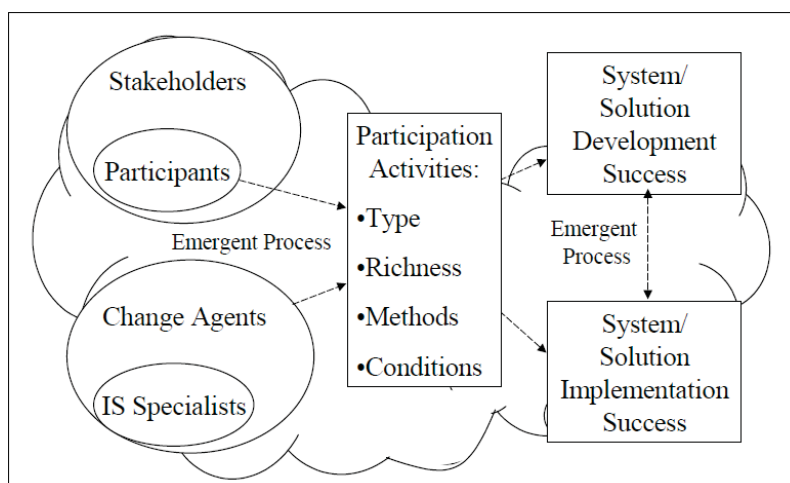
Stakeholders

Participants

Emergent Process

Change Agents

IS Specialists

Participation Activities:
•Type
•Richness
•Methods
•Conditions

System/ Solution Development Success

Emergent Process

System/ Solution Implementation Success